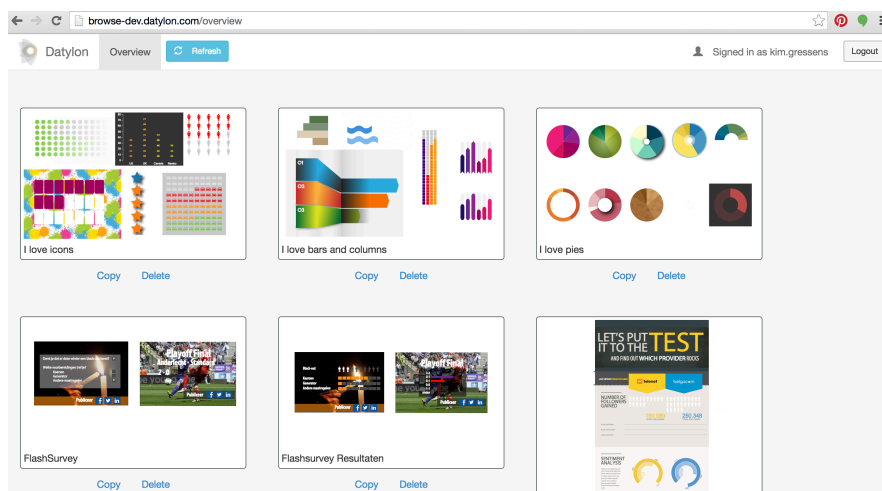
browse-dev.datylon.com/overview

Datylon Overview Refresh

Signed in as kim.gressens Logout

I love icons
Copy Delete

Q1
Q2
Q3
I love bars and columns
Copy Delete

I love pies
Copy Delete

Playoff Finale
Publiceer
FlashSurvey
Copy Delete

Publiceer
Flashsurvey Resultaten
Copy Delete

LET'S PUT IT TO THE TEST
AND FIND OUT WHICH PROVIDER ROCKS
NUMBER OF FOLLOWERS GAINED
SENTIMENT ANALYSIS